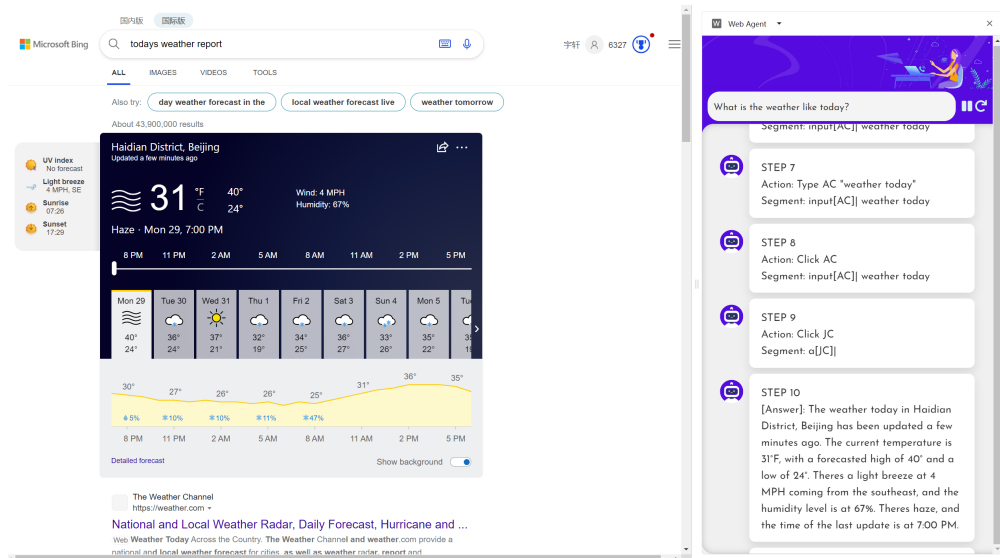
国内版 国际版

Microsoft Bing

todays weather report

宇轩 6327

ALL IMAGES VIDEOS TOOLS

Also try: day weather forecast in the local weather forecast live weather tomorrow

About 43,900,000 results

UV index
No forecast
Light breeze
4 MPH, SE
Sunrise
07:26
Sunset
17:29

Haidian District, Beijing
Updated a few minutes ago

31 °F °C 40° 24°

Wind: 4 MPH
Humidity: 67%

Haze · Mon 29, 7:00 PM

8 PM 11 PM 2 AM 5 AM 8 AM 11 AM 2 PM 5 PM

| Mon 29 | Tue 30 | Wed 31 | Thu 1 | Fri 2 | Sat 3 | Sun 4 | Mon 5 | Tu |
|---|---|---|---|---|---|---|---|---|
| 40° | 36° | 37° | 32° | 34° | 36° | 33° | 35° | 3 |
| 24° | 24° | 21° | 19° | 25° | 27° | 26° | 22° | 2 |

30° 27° 26° 26° 25° 31° 36° 35°

5% 10% 10% 11% 47%

8 PM 11 PM 2 AM 5 AM 8 AM 11 AM 2 PM 5 PM

Detailed forecast

Show background

The Weather Channel
https://weather.com

National and Local Weather Radar, Daily Forecast, Hurricane and ...

Web Weather Today Across the Country. The Weather Channel and weather.com provide a national and local weather forecast for cities, as well as weather radar, report and

Web Agent

What is the weather like today?

Segment: input[AC]| weather today

STEP 7
Action: Type AC "weather today"
Segment: input[AC]| weather today

STEP 8
Action: Click AC
Segment: input[AC]| weather today

STEP 9
Action: Click JC
Segment: a[JC]|

STEP 10
[Answer]: The weather today in Haidian District, Beijing has been updated a few minutes ago. The current temperature is 31°F, with a forecasted high of 40° and a low of 24°. Theres a light breeze at 4 MPH coming from the southeast, and the humidity level is at 67%. Theres haze, and the time of the last update is at 7:00 PM.